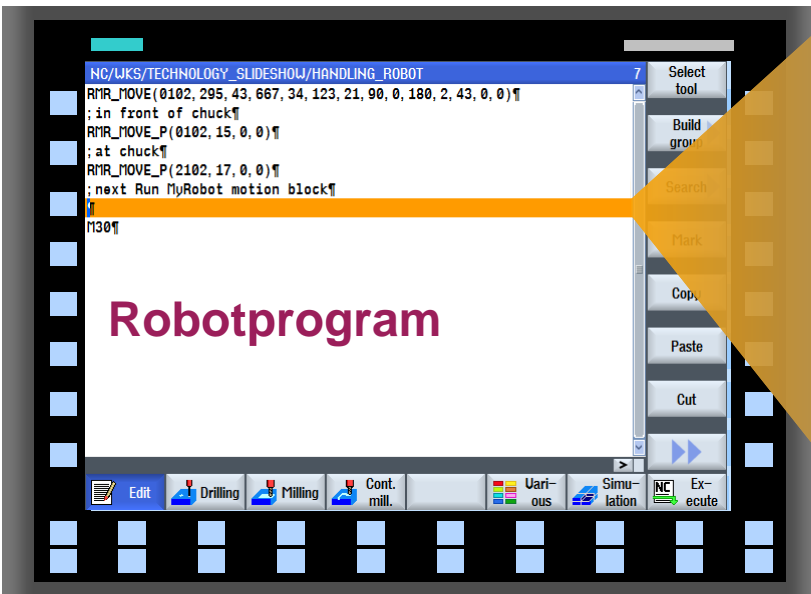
NC/WKS/TECHNOLOGY_SLIDESHOW/HANDLING_ROBOT 7

RMR_MOVE(0102,295,43,667,34,123,21,90,0,180,2,43,0,0)¶
;in front of chuck¶
RMR_MOVE_P(0102,15,0,0)¶
;at chuck¶
RMR_MOVE_P(2102,17,0,0)¶
;next Run MyRobot motion block¶
¶
M30¶

Robotprogram

Select tool
Build group
Search
Mark
Copy
Paste
Cut

Edit
Drilling
Milling
Cont. mill.
Vari-ous
Simu-lation
NC Ex-ecute